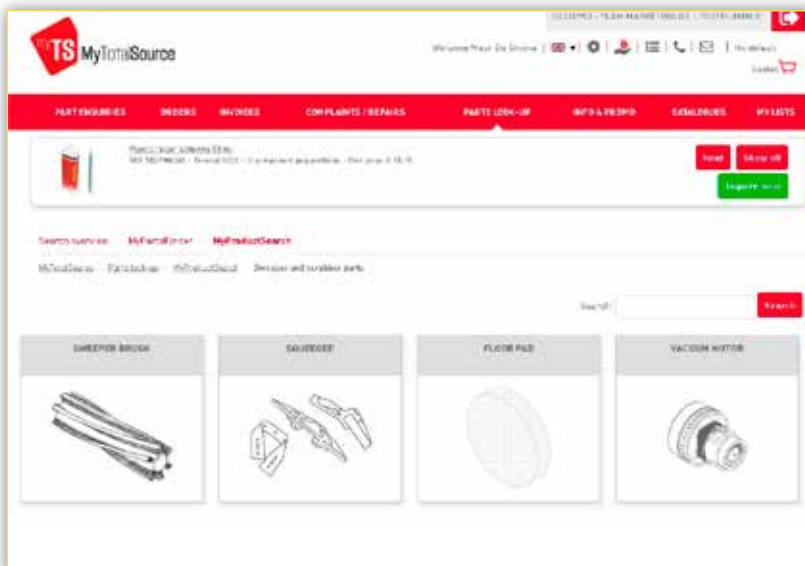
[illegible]

TS MyTotalSource

Welcome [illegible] | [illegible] | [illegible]

Basket

PART ENQUIRIES ORDERS INVOICES COMPLAINTS / REPAIRS PARTS LOOK-UP INFO & PROMO CATALOGUES MY LISTS

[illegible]

Next Show all

Inquire now

Search overview MyPartsFinder MyProductSearch

MyTotalSource · Parts lookup · MyProductSearch · Services and variable parts

Search: Search

SWEEPER BRUSH

SQUEEGEE

FLOOR PAD

VACUUM MOTOR